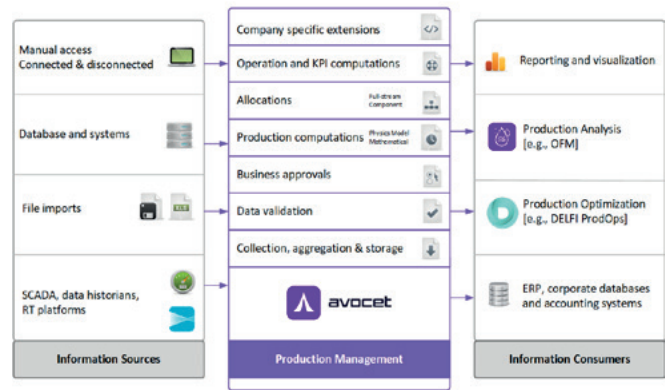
Manual access
Connected & disconnected

Database and systems

File imports

SCADA, data historians, RT platforms

Information Sources

Company specific extensions

Operation and KPI computations

Allocations
Full stream Component

Production computations
Physics Model Mathematical

Business approvals

Data validation

Collection, aggregation & storage

avocet

Production Management

Reporting and visualization

Production Analysis [e.g., OFM]

Production Optimization [e.g., DELFI ProdOps]

ERP, corporate databases and accounting systems

Information Consumers